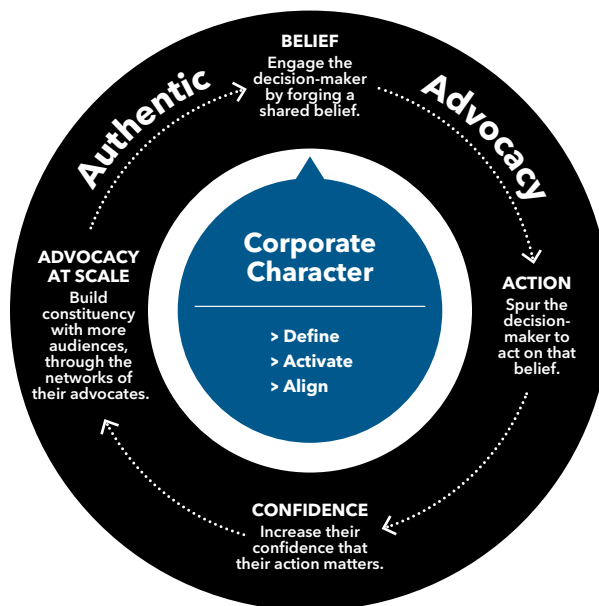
Authentic

BELIEF
Engage the decision-maker by forging a shared belief.

Advocacy

ADVOCACY AT SCALE
Build constituency with more audiences, through the networks of their advocates.

Corporate Character

> Define
> Activate
> Align

ACTION
Spur the decision-maker to act on that belief.

CONFIDENCE
Increase their confidence that their action matters.